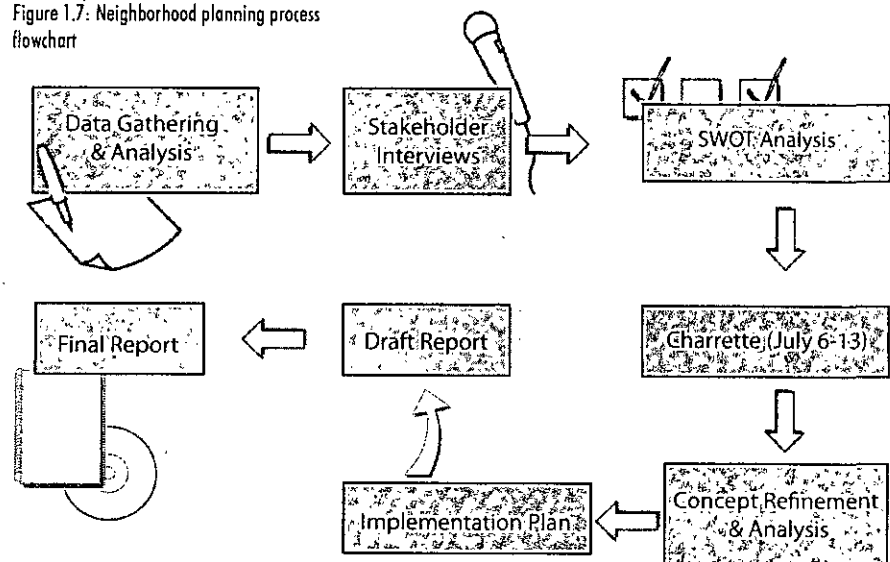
Figure 1.7: Neighborhood planning process flowchart

Data Gathering & Analysis

Stakeholder Interviews

SWOT Analysis

Charrette (July 6-13)

Concept Refinement & Analysis

Implementation Plan

Draft Report

Final Report